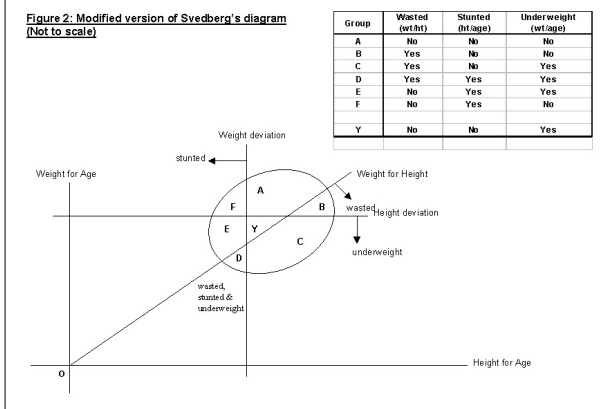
Figure 2: Modified version of Svedberg's diagram (Not to scale)

| Group | Wasted (wt/ht) | Stunted (ht/age) | Underweight (wt/age) |
|---|---|---|---|
| A | No | No | No |
| B | Yes | No | No |
| C | Yes | No | Yes |
| D | Yes | Yes | Yes |
| E | No | Yes | Yes |
| F | No | Yes | No |
| | | | |
| Y | No | No | Yes |

Weight deviation

stunted

Weight for Age

Weight for Height

A

F

B

wasted

Height deviation

E

Y

C

D

underweight

wasted, stunted & underweight

O

Height for Age